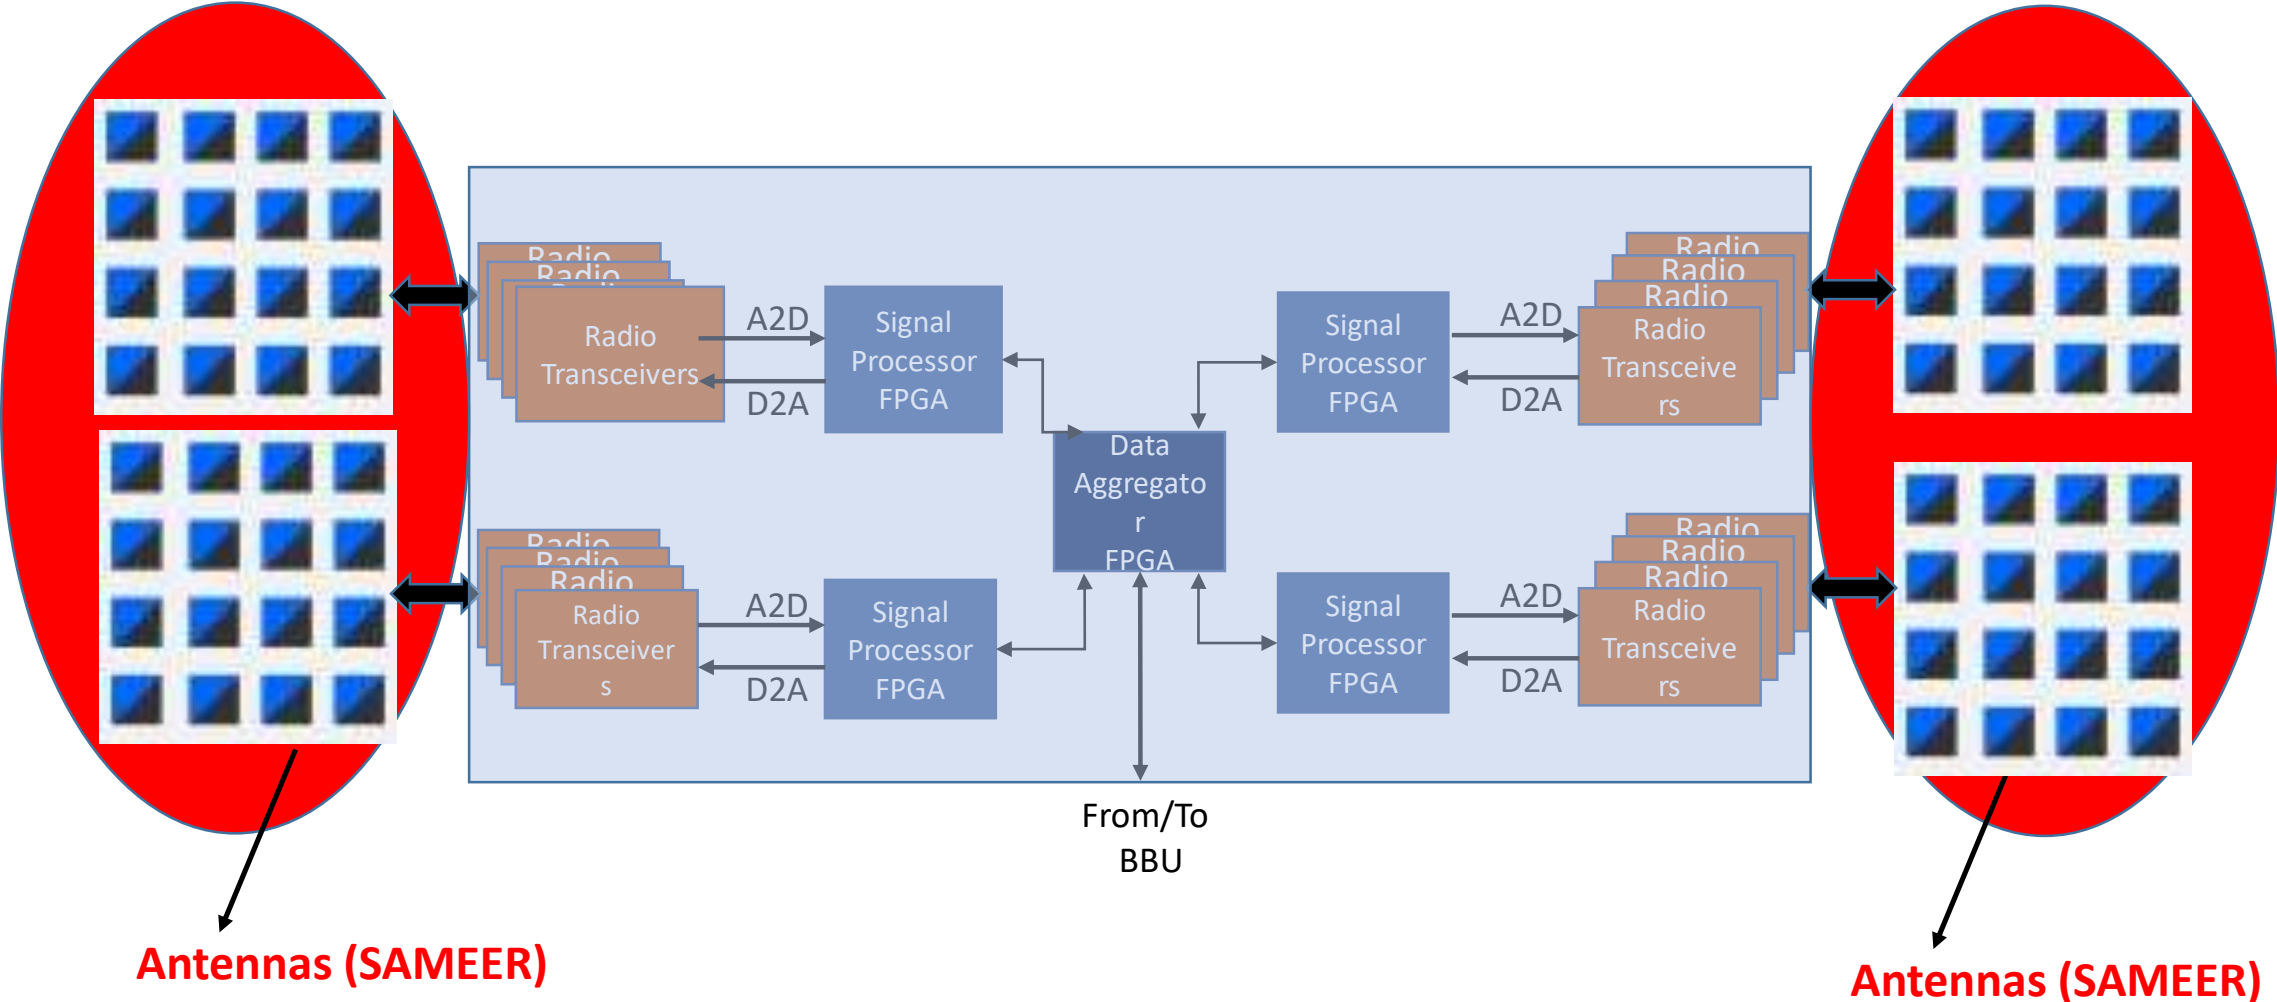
Radio
Radio
Radio Transceivers
A2D
D2A
Signal Processor FPGA

Radio
Radio
Radio
Radio Transceivers
A2D
D2A
Signal Processor FPGA

Data Aggregator FPGA

Signal Processor FPGA
A2D
D2A
Radio
Radio
Radio
Radio Transceivers

Signal Processor FPGA
A2D
D2A
Radio
Radio
Radio
Radio Transceivers

From/To BBU

Antennas (SAMEER)

Antennas (SAMEER)